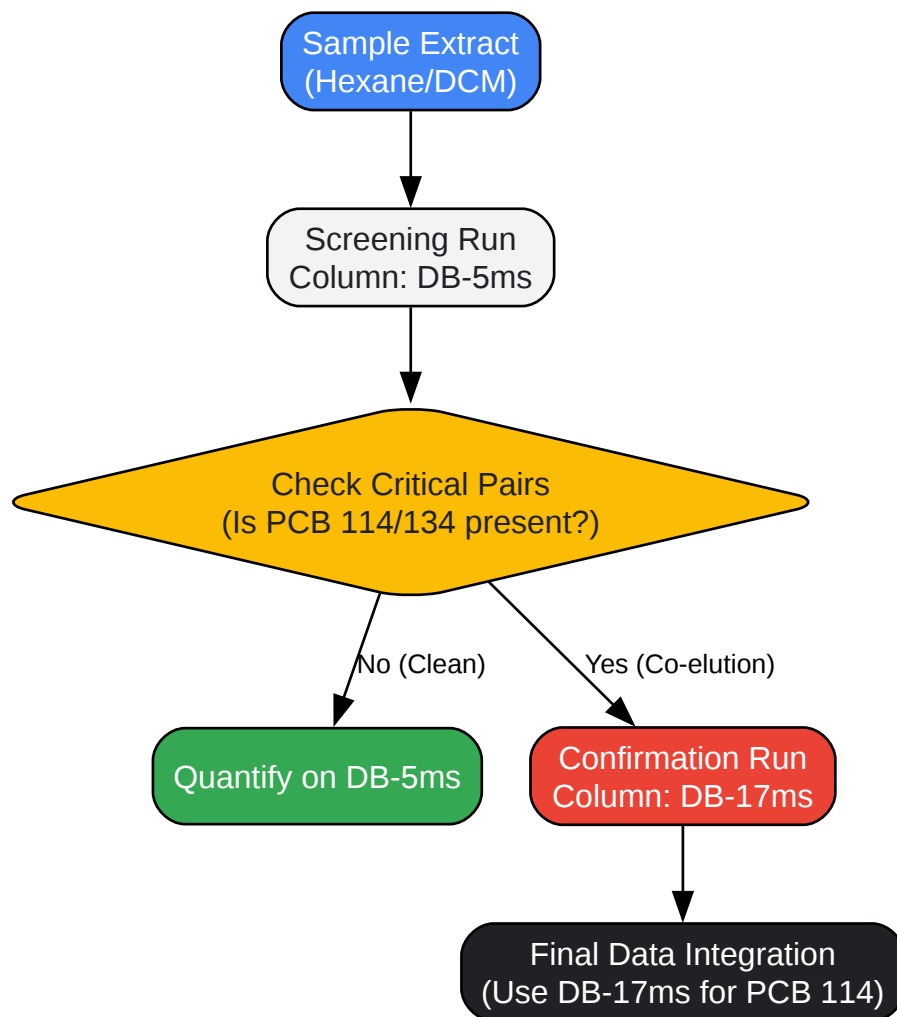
Sample Extract
(Hexane/DCM)

Screening Run
Column: DB-5ms

Check Critical Pairs
(Is PCB 114/134 present?)

No (Clean)

Yes (Co-elution)

Quantify on DB-5ms

Confirmation Run
Column: DB-17ms

Final Data Integration
(Use DB-17ms for PCB 114)